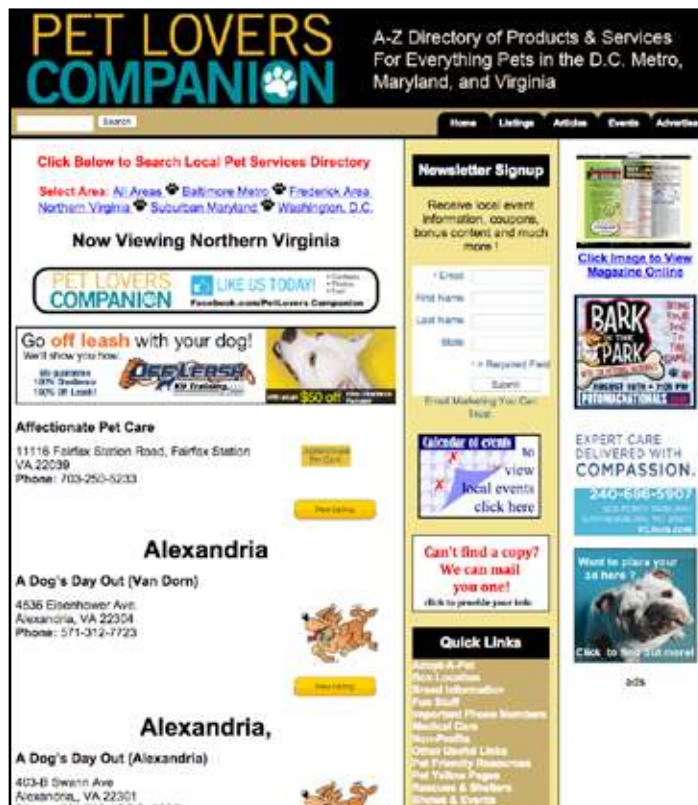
PET LOVERS COMPANION

A-Z Directory of Products & Services For Everything Pets in the D.C. Metro, Maryland, and Virginia

Search

Home Listings Articles Events Advertise

Click Below to Search Local Pet Services Directory

Select Area: All Areas Baltimore Metro Frederick Area Northern Virginia Suburban Maryland Washington, D.C.

Now Viewing Northern Virginia

PET LOVERS COMPANION LIKE US TODAY! Facebook.com/PetLovers Companion

Go off leash with your dog! We'll show you how. Off Leash K9 Training $50 off

Affectionate Pet Care

11116 Fairfax Station Road, Fairfax Station VA 22039
Phone: 703-250-5233

Affectionate Pet Care

View listing

Alexandria

A Dog's Day Out (Van Dorn)

4536 Eisenhower Ave.
Alexandria, VA 22304
Phone: 571-312-7723

View listing

Alexandria,

A Dog's Day Out (Alexandria)

403-B Swann Ave
Alexandria, VA 22301

Newsletter Signup

Receive local event information, coupons, bonus content and much more!

* Email
First Name
Last Name
State
* = Required Field
Submit

Email Marketing You Can Trust

Calendar of events to view local events click here

Can't find a copy? We can mail you one! click to provide your info

Quick Links

Adopt-A-Pet
Box Locations
Breed Information
Fun Stuff
Important Phone Numbers
Medical Care
Non-Profits
Other Useful Links
Pet Friendly Resources
Pet Yellow Pages
Rescues & Shelters
Shows & Events

Click image to View Magazine Online

BARK IN THE PARK

EXPERT CARE DELIVERED WITH COMPASSION.
240-686-5907

Want to place your ad here? Click to find out more!

ads